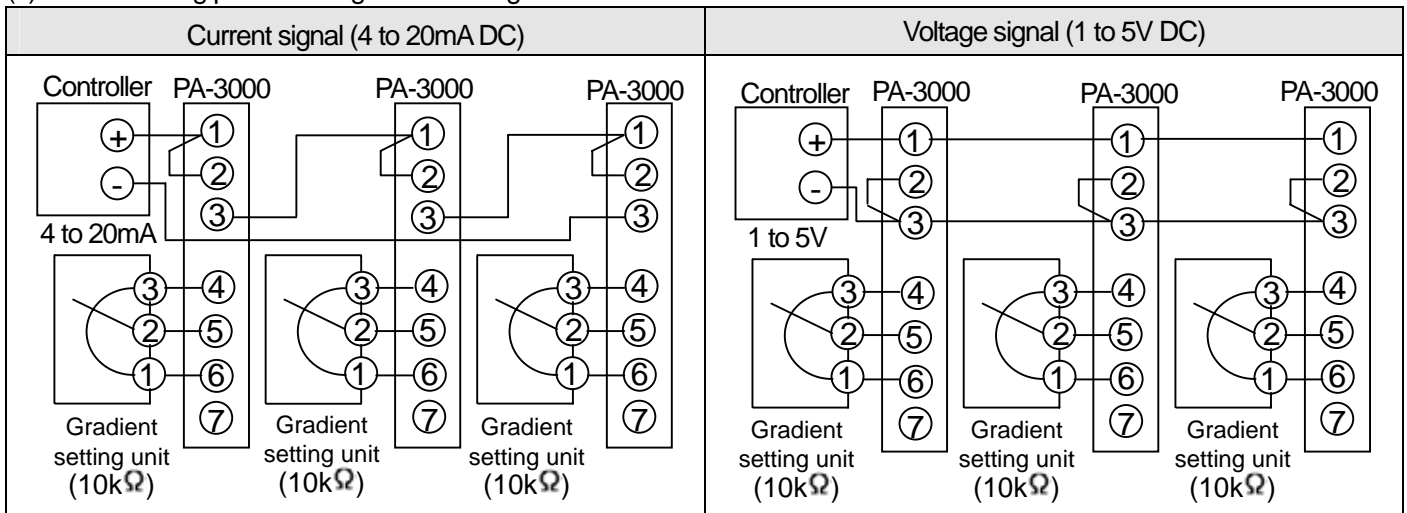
| Current signal (4 to 20mA DC) | Voltage signal (1 to 5V DC) |
|---|---|
| Controller PA-3000 PA-3000 PA-3000 ① ② ③ ① ② ③ ① ② ③ 4 to 20mA ③ ④ ② ⑤ ① ⑥ ⑦ ③ ④ ② ⑤ ① ⑥ ⑦ ③ ④ ② ⑤ ① ⑥ ⑦ Gradient setting unit (10kΩ) Gradient setting unit (10kΩ) Gradient setting unit (10kΩ) | Controller PA-3000 PA-3000 PA-3000 ① ② ③ ① ② ③ ① ② ③ 1 to 5V ③ ④ ② ⑤ ① ⑥ ⑦ ③ ④ ② ⑤ ① ⑥ ⑦ ③ ④ ② ⑤ ① ⑥ ⑦ Gradient setting unit (10kΩ) Gradient setting unit (10kΩ) Gradient setting unit (10kΩ) |